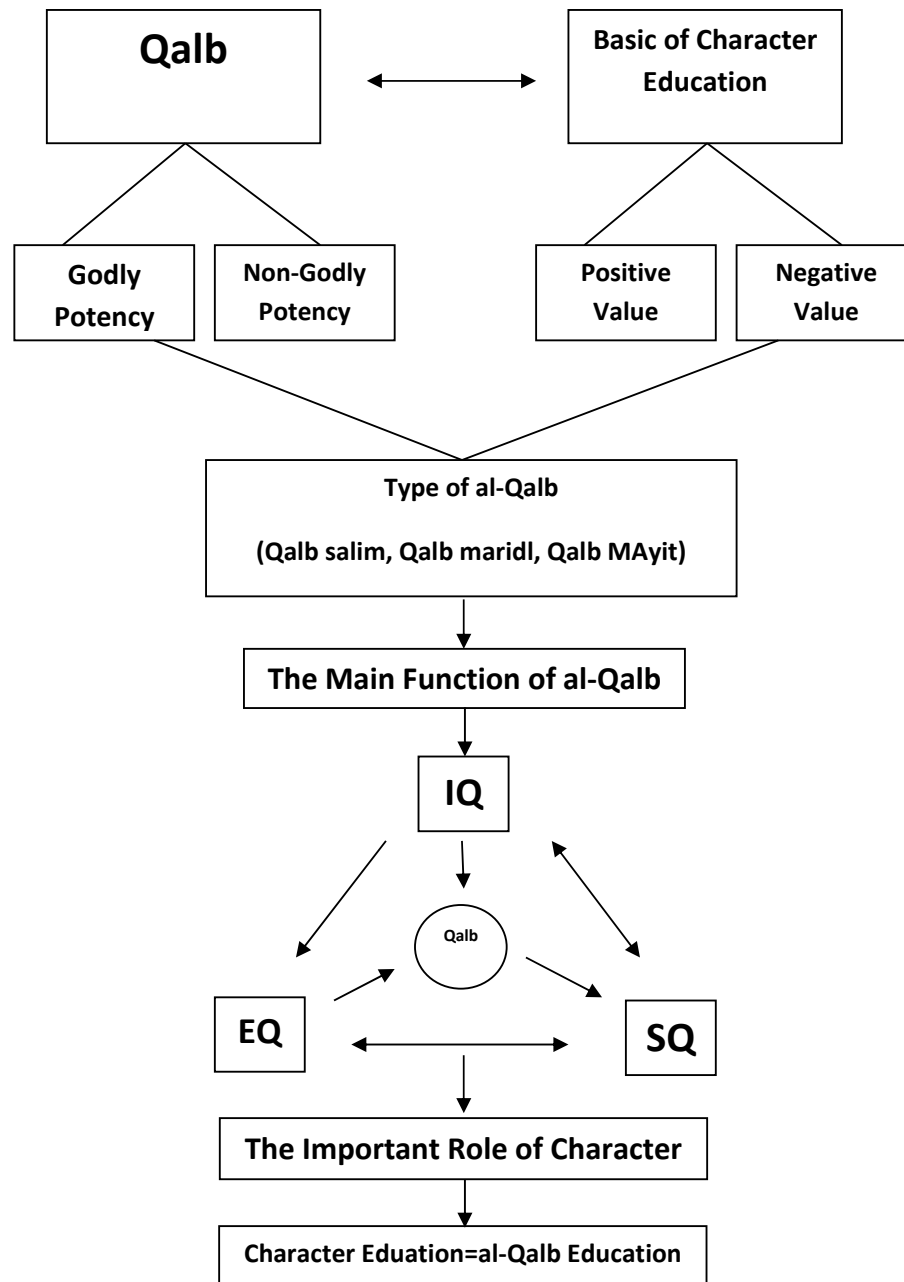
Qalb

Basic of Character Education

Godly Potency

Non-Godly Potency

Positive Value

Negative Value

Type of al-Qalb

(Qalb salim, Qalb maridl, Qalb MAyit)

The Main Function of al-Qalb

IQ

Qalb

EQ

SQ

The Important Role of Character

Character Eduation=al-Qalb Education